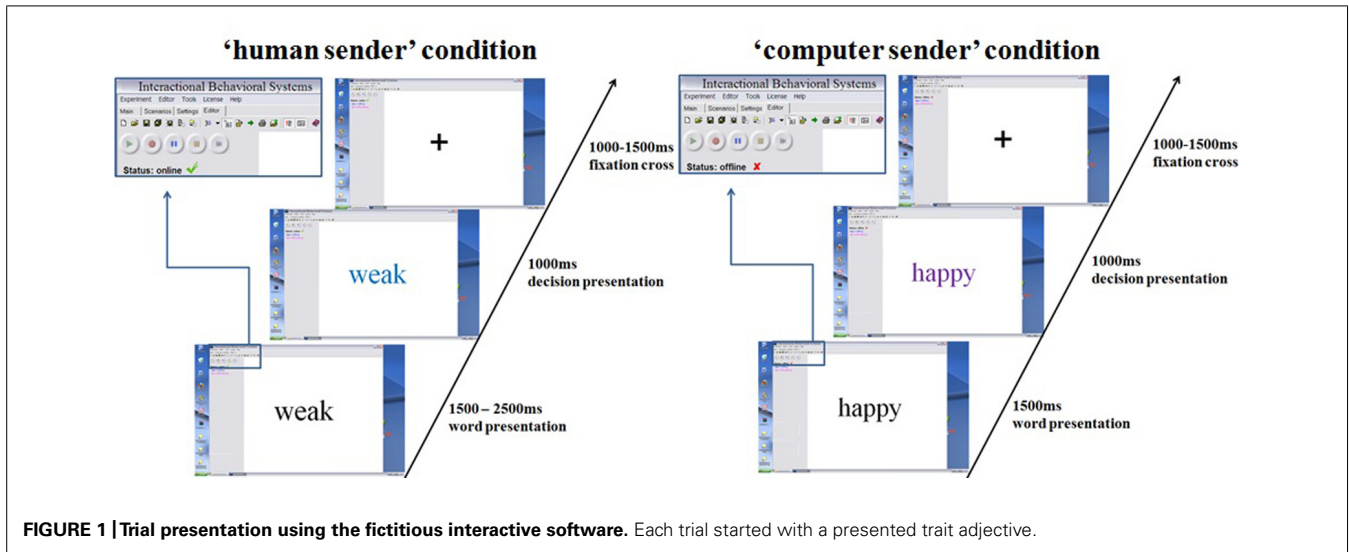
'human sender' condition

Interactional Behavioral Systems

Experiment Editor Tools License Help

Main Scenarios Settings Editor

Status: online ✓

+

weak

weak

1000-1500ms fixation cross

1000ms decision presentation

1500 – 2500ms word presentation

'computer sender' condition

Interactional Behavioral Systems

Experiment Editor Tools License Help

Main Scenarios Settings Editor

Status: offline ✗

+

happy

happy

1000-1500ms fixation cross

1000ms decision presentation

1500ms word presentation

FIGURE 1 | Trial presentation using the fictitious interactive software. Each trial started with a presented trait adjective.